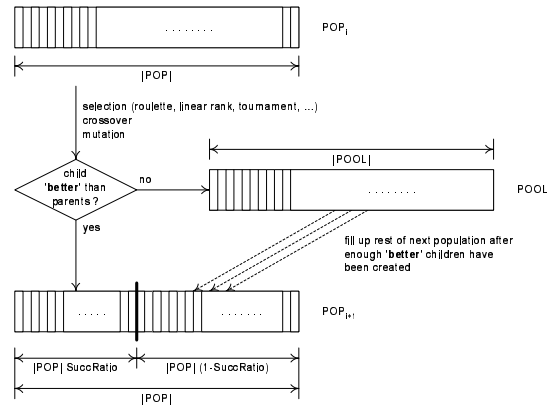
........

$POP_i$

|POP|

selection (roulette, linear rank, tournament, ...)
crossover
mutation

child 'better' than parents?

no

yes

|POOL|

........

POOL

fill up rest of next population after enough 'better' children have been created

.....

........

$POP_{i+1}$

|POP| SuccRatio

|POP| (1-SuccRatio)

|POP|